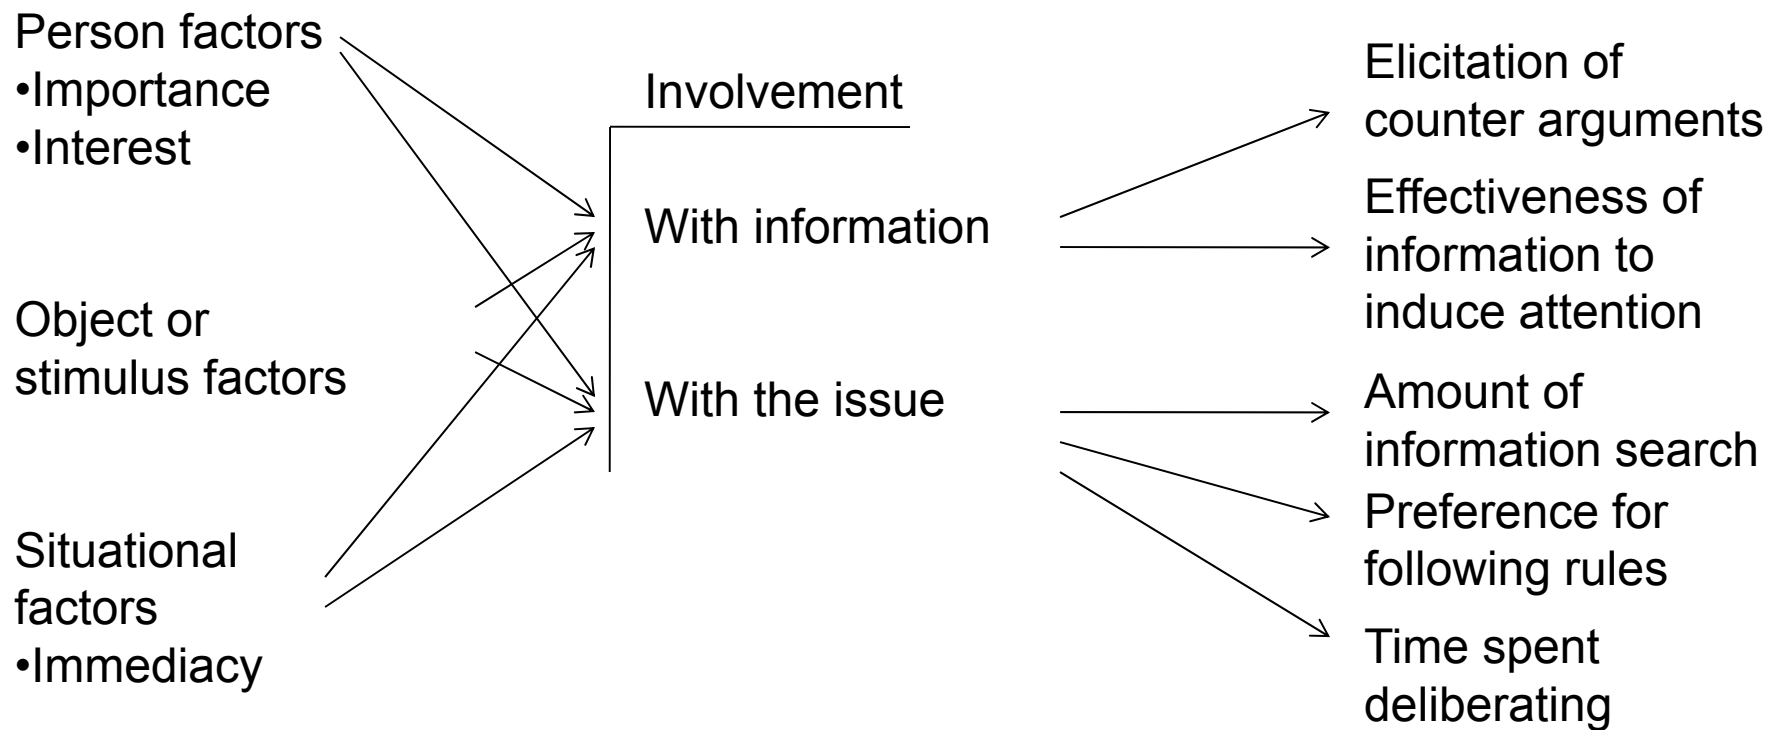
Person factors
•Importance
•Interest

Object or stimulus factors

Situational factors
•Immediacy

Involvement

With information

With the issue

Elicitation of counter arguments

Effectiveness of information to induce attention

Amount of information search

Preference for following rules

Time spent deliberating